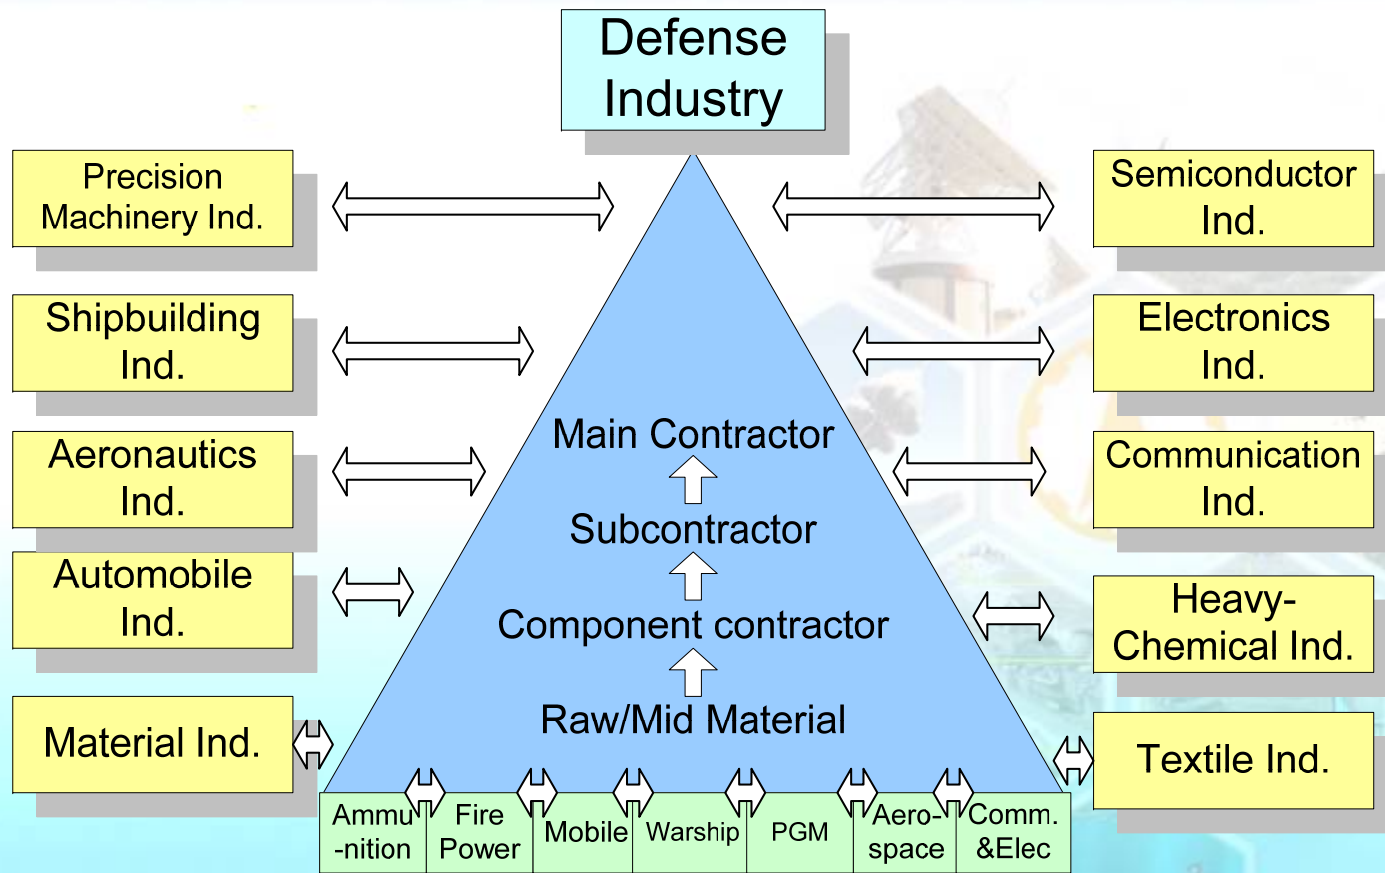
Defense Industry

Precision Machinery Ind.

Shipbuilding Ind.

Aeronautics Ind.

Automobile Ind.

Material Ind.

Semiconductor Ind.

Electronics Ind.

Communication Ind.

Heavy-Chemical Ind.

Textile Ind.

Main Contractor

Subcontractor

Component contractor

Raw/Mid Material

| Ammu-nition | Fire Power | Mobile | Warship | PGM | Aero-space | Comm. &Elec |
|---|---|---|---|---|---|---|